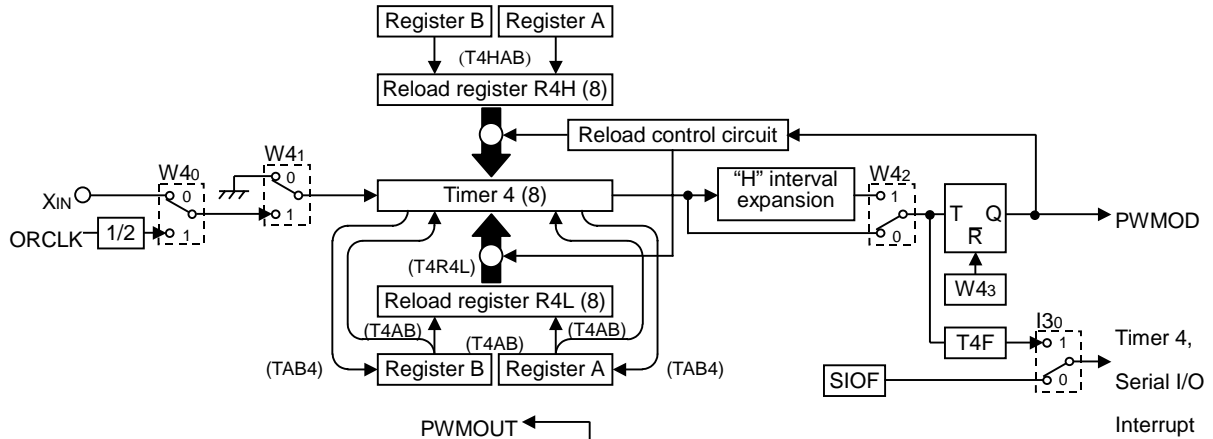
Register B
Register A
(T4HAB)
Reload register R4H (8)
Reload control circuit
$W4_0$
$W4_1$
0
0
$X_{IN}$
1
ORCLK
1/2
1
Timer 4 (8)
"H" interval expansion
$W4_2$
1
0
T
Q
$\overline{R}$
PWMOD
$W4_3$
(T4R4L)
Reload register R4L (8)
(T4AB)
(T4AB)
(T4AB)
(TAB4)
Register B
Register A
(TAB4)
T4F
$I3_0$
1
0
Timer 4, Serial I/O Interrupt
SIOF
PWMOUT